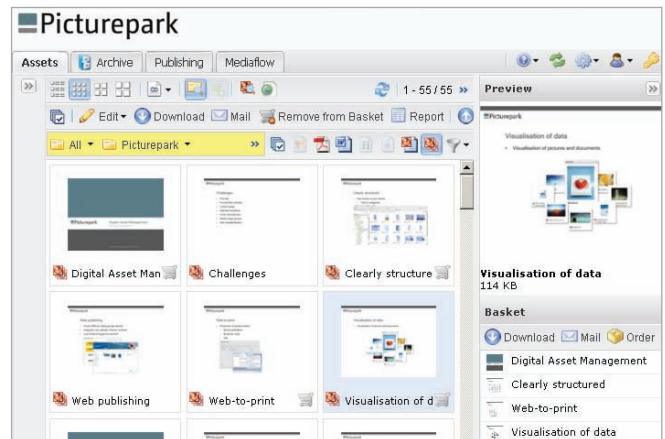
Picturepark

Assets | Archive | Publishing | Mediaflow

1 - 55 / 55

Edit ▾ Download Mail Remove from Basket Report

All ▾ Picturepark ▾

Digital Asset Man
Challenges
Clearly structure
Web publishing
Web-to-print
Visualisation of d

Preview

Picturepark

Visualisation of data

• Visualisation of pictures and documents

Visualisation of data
114 KB

Basket

Download Mail Order

Digital Asset Management
Clearly structured
Web-to-print
Visualisation of data